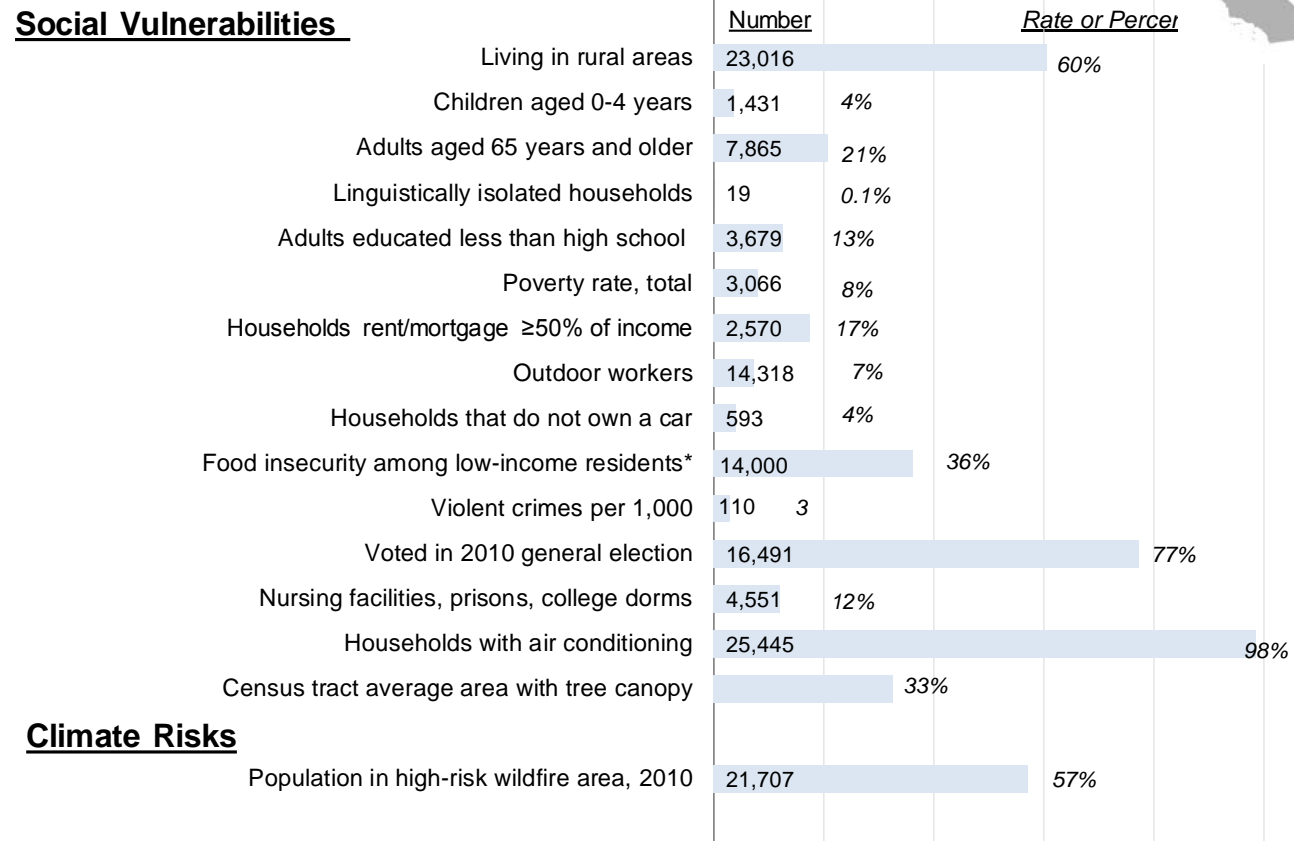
**Social Vulnerabilities**

| | Number | Rate or Percen |
|---|---|---|
| Living in rural areas | 23,016 | 60% |
| Children aged 0-4 years | 1,431 | 4% |
| Adults aged 65 years and older | 7,865 | 21% |
| Linguistically isolated households | 19 | 0.1% |
| Adults educated less than high school | 3,679 | 13% |
| Poverty rate, total | 3,066 | 8% |
| Households rent/mortgage ≥50% of income | 2,570 | 17% |
| Outdoor workers | 14,318 | 7% |
| Households that do not own a car | 593 | 4% |
| Food insecurity among low-income residents* | 14,000 | 36% |
| Violent crimes per 1,000 | 110 | 3 |
| Voted in 2010 general election | 16,491 | 77% |
| Nursing facilities, prisons, college dorms | 4,551 | 12% |
| Households with air conditioning | 25,445 | 98% |
| Census tract average area with tree canopy | | 33% |

**Climate Risks**

| | Number | Rate or Percen |
|---|---|---|
| Population in high-risk wildfire area, 2010 | 21,707 | 57% |